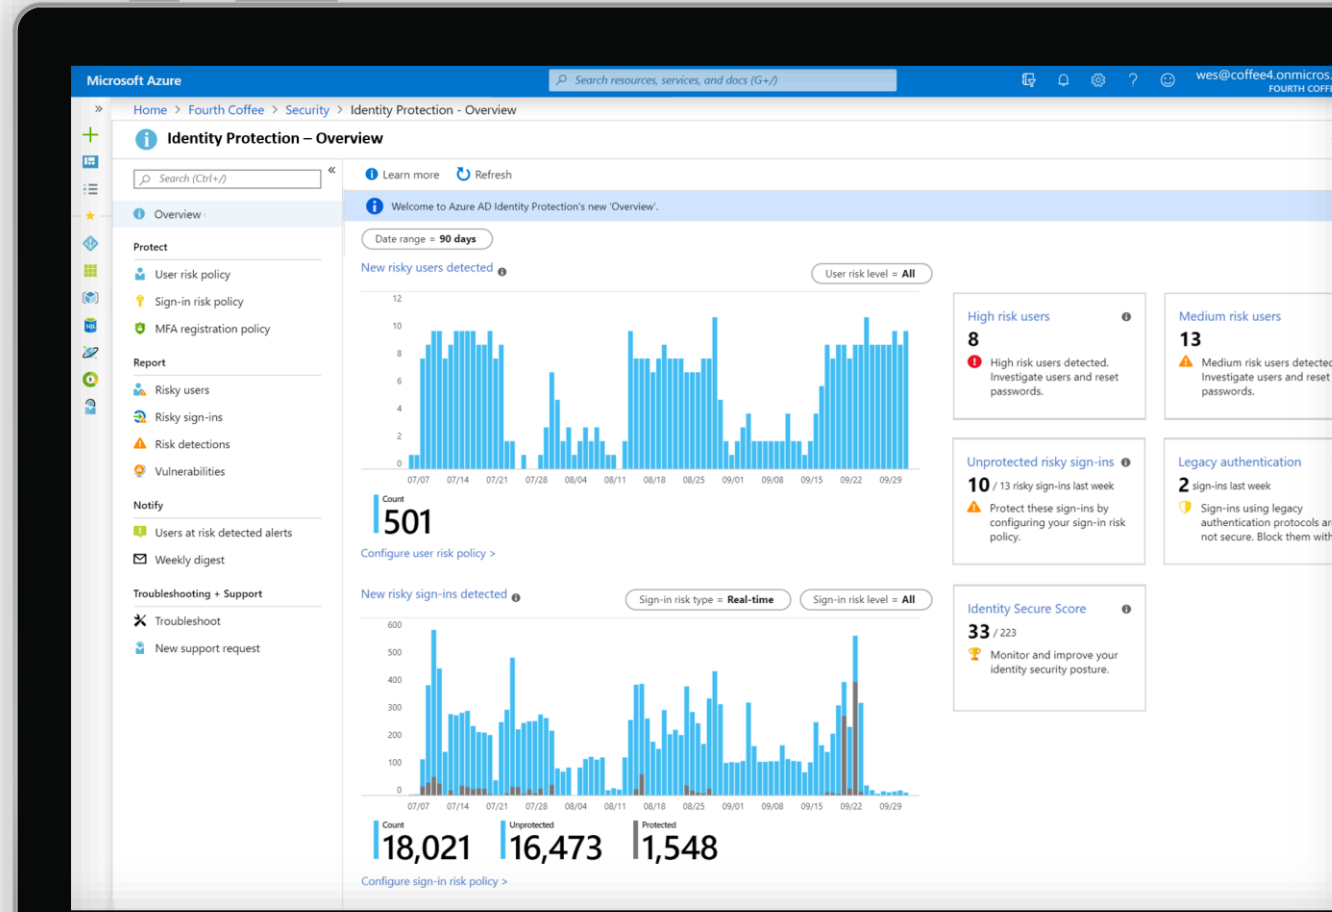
Microsoft Azure

Search resources, services, and docs (G+/)

wes@coffee4.onmicros
FOURTH COFF

Home > Fourth Coffee > Security > Identity Protection - Overview

Identity Protection – Overview

Search (Ctrl+/)

Overview

Protect
User risk policy
Sign-in risk policy
MFA registration policy

Report
Risky users
Risky sign-ins
Risk detections
Vulnerabilities

Notify
Users at risk detected alerts
Weekly digest

Troubleshooting + Support
Troubleshoot
New support request

Learn more  Refresh

Welcome to Azure AD Identity Protection's new 'Overview'.

Date range = 90 days

New risky users detected

User risk level = All

12
10
8
6
4
2
0
07/07 07/14 07/21 07/28 08/04 08/11 08/18 08/25 09/01 09/08 09/15 09/22 09/29

Count
501

Configure user risk policy >

High risk users
8
High risk users detected. Investigate users and reset passwords.

Medium risk users
13
Medium risk users detected. Investigate users and reset passwords.

Unprotected risky sign-ins
10 / 13 risky sign-ins last week
Protect these sign-ins by configuring your sign-in risk policy.

Legacy authentication
2 sign-ins last week
Sign-ins using legacy authentication protocols ar not secure. Block them with

Identity Secure Score
33 / 223
Monitor and improve your identity security posture.

New risky sign-ins detected

Sign-in risk type = Real-time

Sign-in risk level = All

600
500
400
300
200
100
0
07/07 07/14 07/21 07/28 08/04 08/11 08/18 08/25 09/01 09/08 09/15 09/22 09/29

Count
18,021
Unprotected
16,473
Protected
1,548

Configure sign-in risk policy >